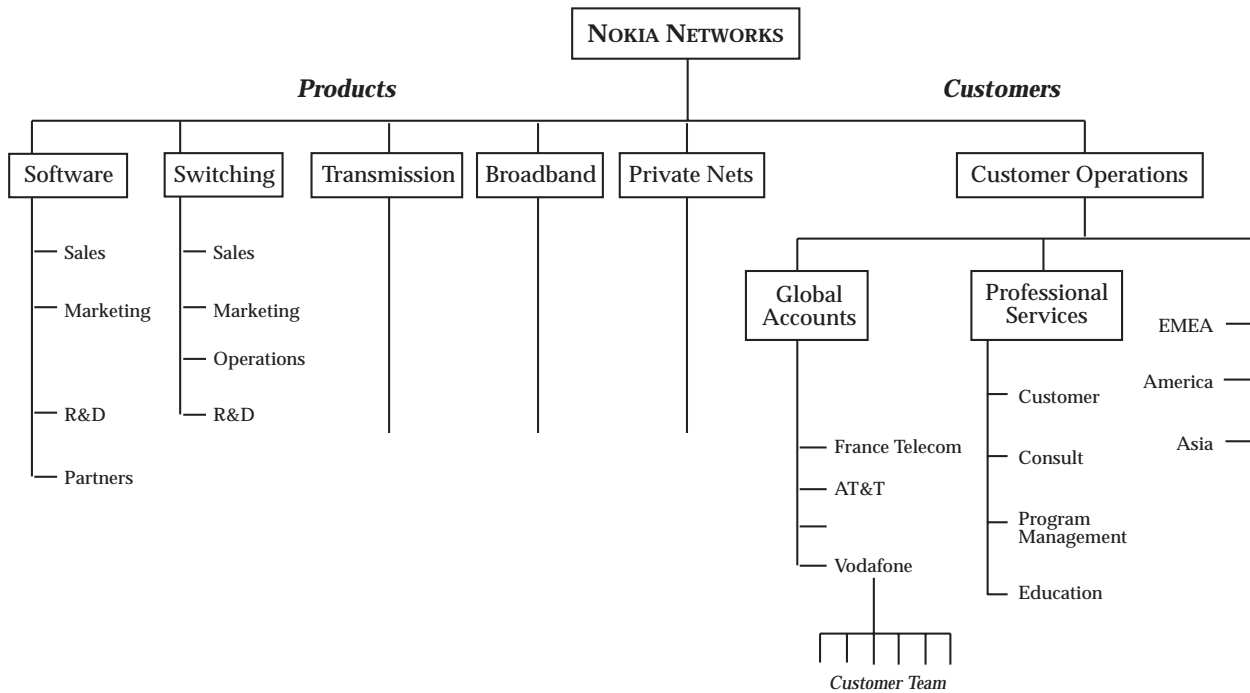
NOKIA NETWORKS

Products

Customers

Software

Sales

Marketing

R&D

Partners

Switching

Sales

Marketing

Operations

R&D

Transmission

Broadband

Private Nets

Customer Operations

Global Accounts

France Telecom

AT&T

Vodafone

Customer Team

Professional Services

Customer

Consult

Program Management

Education

EMEA

America

Asia